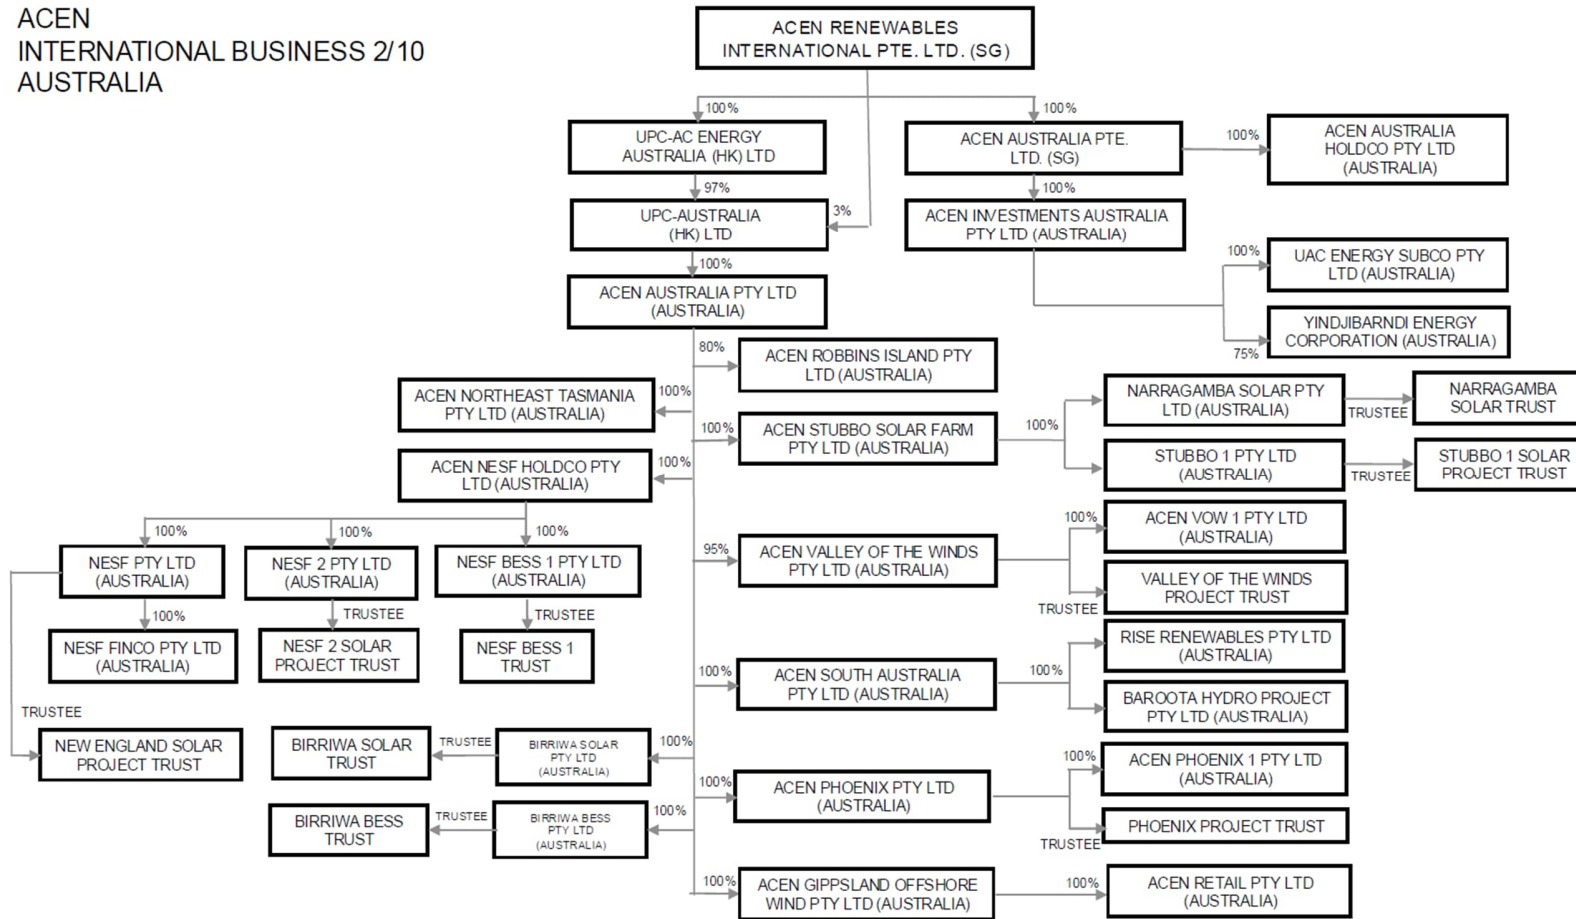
ACEN
INTERNATIONAL BUSINESS 2/10
AUSTRALIA

ACEN RENEWABLES INTERNATIONAL PTE. LTD. (SG)

100%
UPC-AC ENERGY AUSTRALIA (HK) LTD

100%
ACEN AUSTRALIA PTE. LTD. (SG)

100%
ACEN AUSTRALIA HOLDCO PTY LTD (AUSTRALIA)

97%
UPC-AUSTRALIA (HK) LTD
3%

100%
ACEN INVESTMENTS AUSTRALIA PTY LTD (AUSTRALIA)

100%
UAC ENERGY SUBCO PTY LTD (AUSTRALIA)

75%
YINDJIBARNDI ENERGY CORPORATION (AUSTRALIA)

100%
ACEN AUSTRALIA PTY LTD (AUSTRALIA)

80%
ACEN ROBBINS ISLAND PTY LTD (AUSTRALIA)

100%
ACEN NORTHEAST TASMANIA PTY LTD (AUSTRALIA)

100%
ACEN STUBBO SOLAR FARM PTY LTD (AUSTRALIA)

100%
NARRAGAMBA SOLAR PTY LTD (AUSTRALIA)
TRUSTEE
NARRAGAMBA SOLAR TRUST

STUBBO 1 PTY LTD (AUSTRALIA)
TRUSTEE
STUBBO 1 SOLAR PROJECT TRUST

100%
ACEN NESF HOLDCO PTY LTD (AUSTRALIA)

100%
NESF PTY LTD (AUSTRALIA)
100%
NESF 2 PTY LTD (AUSTRALIA)
100%
NESF BESS 1 PTY LTD (AUSTRALIA)

100%
NESF FINCO PTY LTD (AUSTRALIA)
TRUSTEE
NESF 2 SOLAR PROJECT TRUST
TRUSTEE
NESF BESS 1 TRUST

TRUSTEE
NEW ENGLAND SOLAR PROJECT TRUST

95%
ACEN VALLEY OF THE WINDS PTY LTD (AUSTRALIA)

100%
ACEN VOW 1 PTY LTD (AUSTRALIA)
TRUSTEE
VALLEY OF THE WINDS PROJECT TRUST

100%
ACEN SOUTH AUSTRALIA PTY LTD (AUSTRALIA)

100%
RISE RENEWABLES PTY LTD (AUSTRALIA)
BAROOTA HYDRO PROJECT PTY LTD (AUSTRALIA)

BIRRIWA SOLAR TRUST
TRUSTEE
100%
BIRRIWA SOLAR PTY LTD (AUSTRALIA)

100%
ACEN PHOENIX PTY LTD (AUSTRALIA)

100%
ACEN PHOENIX 1 PTY LTD (AUSTRALIA)
TRUSTEE
PHOENIX PROJECT TRUST

BIRRIWA BESS TRUST
TRUSTEE
100%
BIRRIWA BESS PTY LTD (AUSTRALIA)

100%
ACEN GIPPSLAND OFFSHORE WIND PTY LTD (AUSTRALIA)

100%
ACEN RETAIL PTY LTD (AUSTRALIA)